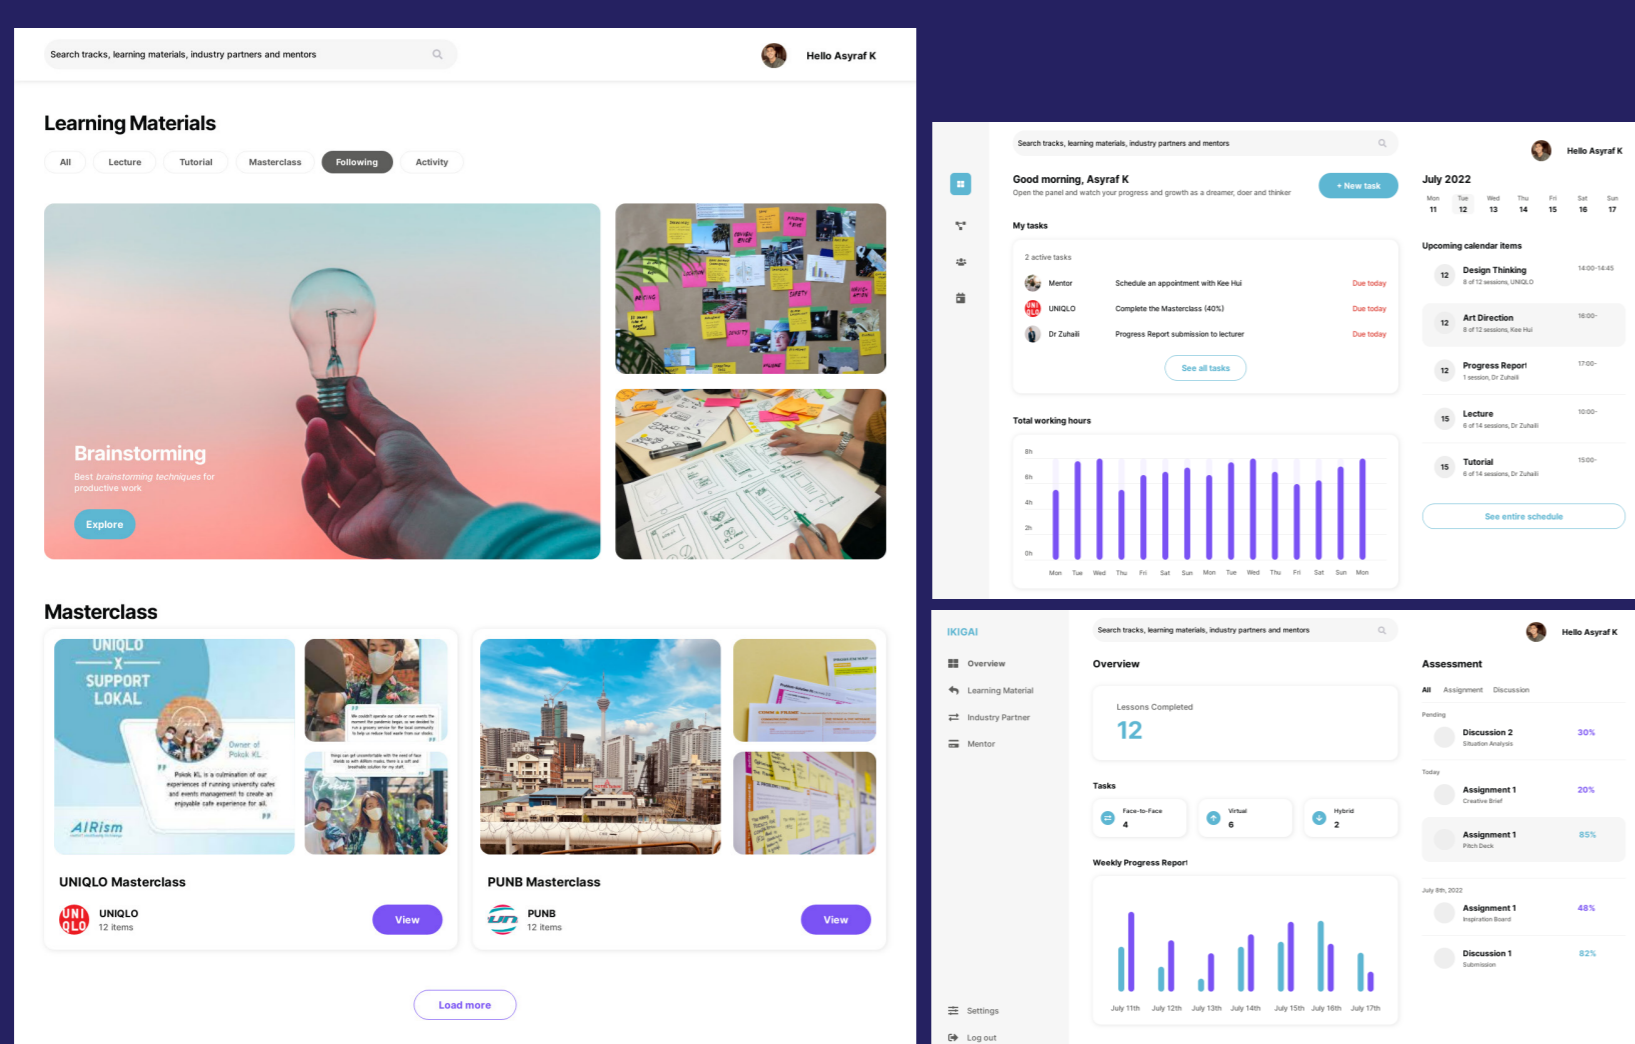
Search tracks, learning materials, industry partners and mentors

Hello Asyraf K

Learning Materials

All Lecture Tutorial Masterclass Following Activity

Brainstorming

Best brainstorming techniques for productive work

Explore

Masterclass

UNIQLO
X
SUPPORT
LOKAL

Owner of Pokok KL

Pokok KL is a culmination of our experiences of running university cafes and events management to create an enjoyable cafe experience for all.

AIRism

UNIQLO Masterclass

UNIQLO
12 items

View

PUNB Masterclass

PUNB
12 items

View

Load more

Search tracks, learning materials, industry partners and mentors

Hello Asyraf K

Good morning, Asyraf K

Open the panel and watch your progress and growth as a dreamer, doer and thinker

+ New task

My tasks

2 active tasks

| Mentor | Schedule an appointment with Kee Hui | Due today |
|---|---|---|
| UNIQLO | Complete the Masterclass (40%) | Due today |
| Dr Zuhaili | Progress Report submission to lecturer | Due today |

See all tasks

Total working hours

8h 6h 4h 2h 0h

Mon Tue Wed Thu Fri Sat Sun Mon Tue Wed Thu Fri Sat Sun Mon

July 2022

| Mon | Tue | Wed | Thu | Fri | Sat | Sun |
|---|---|---|---|---|---|---|
| 11 | 12 | 13 | 14 | 15 | 16 | 17 |

Upcoming calendar items

12 Design Thinking 8 of 12 sessions, UNIQLO 14:00-14:45

12 Art Direction 8 of 12 sessions, Kee Hui 16:00-

12 Progress Report 1 session, Dr Zuhaili 17:00-

15 Lecture 6 of 14 sessions, Dr Zuhaili 10:00-

15 Tutorial 6 of 14 sessions, Dr Zuhaili 15:00-

See entire schedule

IKIGAI

Overview
Learning Material
Industry Partner
Mentor

Settings
Log out

Search tracks, learning materials, industry partners and mentors

Hello Asyraf K

Overview

Lessons Completed

12

Tasks

Face-to-Face 4
Virtual 6
Hybrid 2

Weekly Progress Report

July 11th July 12th July 13th July 14th July 15th July 16th July 17th

Assessment

All Assignment Discussion

Pending

Discussion 2 Situation Analysis 30%

Today

Assignment 1 Creative Brief 20%

Assignment 1 Pitch Deck 85%

July 8th, 2022

Assignment 1 Inspiration Board 48%

Discussion 1 Submission 82%